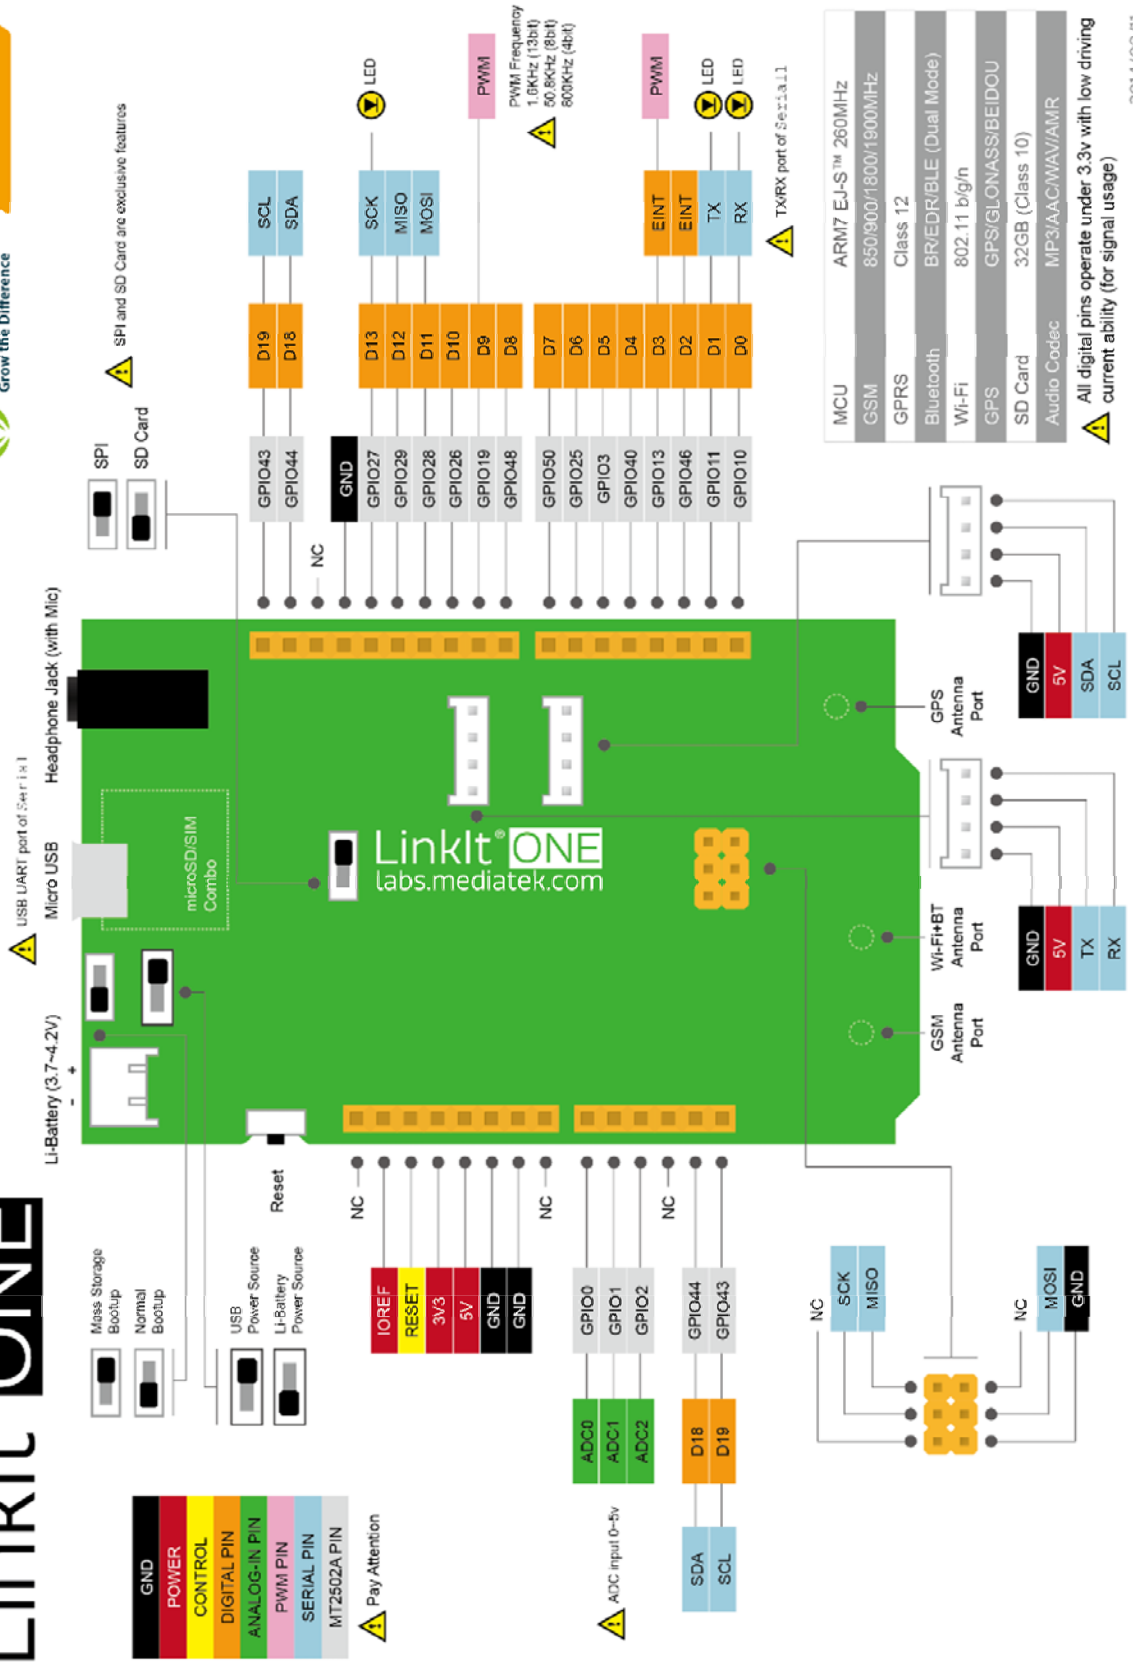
LinkIt ONE

Grow the Difference

SPI and SD Card are exclusive features

SPI
SD Card

USB UART port of Serial

Micro USB

Headphone Jack (with Mic)

Li-Battery (3.7~4.2V)
- +

microSD/SIM Combo

LinkIt® ONE
labs.mediatek.com

Reset

Mass Storage Bootup
Normal Bootup

USB Power Source
Li-Battery Power Source

GND
POWER
CONTROL
DIGITAL PIN
ANALOG-IN PIN
PWM PIN
SERIAL PIN
MT2502A PIN
Pay Attention

SCL SDA
D19 D18
GPIO43 GPIO44
NC
GND

LED
SCK MISO MOSI
PWM
PWM Frequency
1.6KHz (13bit)
50.8KHz (8bit)
800KHz (4bit)
D13 D12 D11 D10 D9 D8
GPIO27 GPIO29 GPIO28 GPIO26 GPIO19 GPIO48

PWM
LED
LED
EINT EINT TX RX
TX/RX port of Serial1
D7 D6 D5 D4 D3 D2 D1 D0
GPIO50 GPIO25 GPIO3 GPIO40 GPIO13 GPIO46 GPIO11 GPIO10

| | |
|---|---|
| MCU | ARM7 EJ-S™ 260MHz |
| GSM | 850/900/1800/1900MHz |
| GPRS | Class 12 |
| Bluetooth | BR/EDR/BLE (Dual Mode) |
| Wi-Fi | 802.11 b/g/n |
| GPS | GPS/GLONASS/BEIDOU |
| SD Card | 32GB (Class 10) |
| Audio Codec | MP3/AAC/WAV/AMR |

All digital pins operate under 3.3v with low driving current ability (for signal usage)

GND 5V SDA SCL

GPS Antenna Port

GND 5V TX RX

Wi-Fi+BT Antenna Port

GSM Antenna Port

NC
IOREF
RESET
3V3
5V
GND
GND
NC

GPIO0 GPIO1 GPIO2
ADC0 ADC1 ADC2
ADC input 0~5v

NC
GPIO44 GPIO43
D18 D19
SDA SCL

NC
SCK
MISO
NC
MOSI
GND